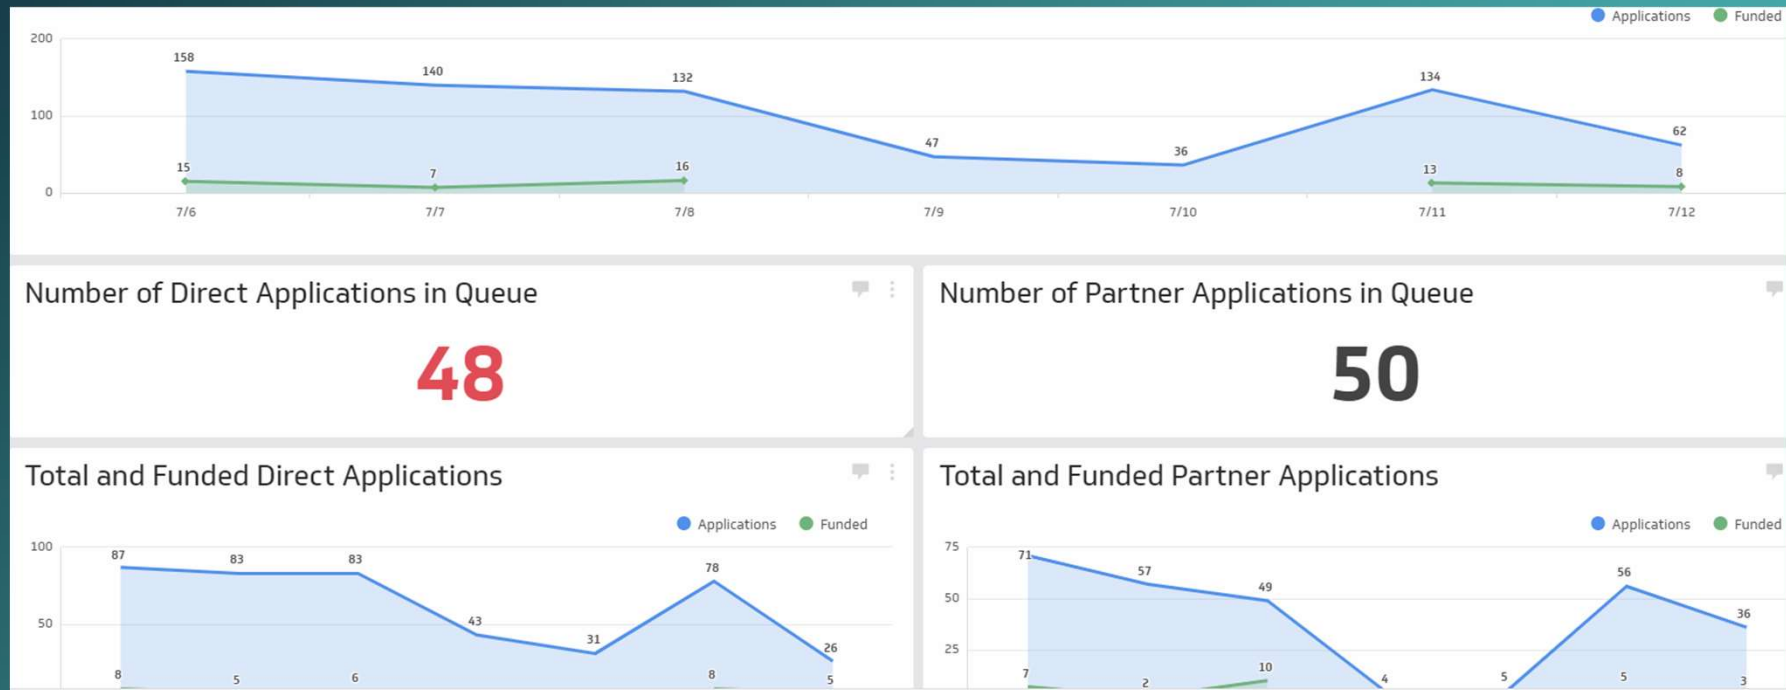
Applications Funded

200
100
0

158 140 132 47 36 134 62
15 7 16 13 8

7/6 7/7 7/8 7/9 7/10 7/11 7/12

Number of Direct Applications in Queue

48

Number of Partner Applications in Queue

50

Total and Funded Direct Applications

Applications Funded

100
50

87 83 83 43 31 78 26
8 5 6 8 5

Total and Funded Partner Applications

Applications Funded

75
50
25

71 57 49 4 5 56 36
7 2 10 5 3